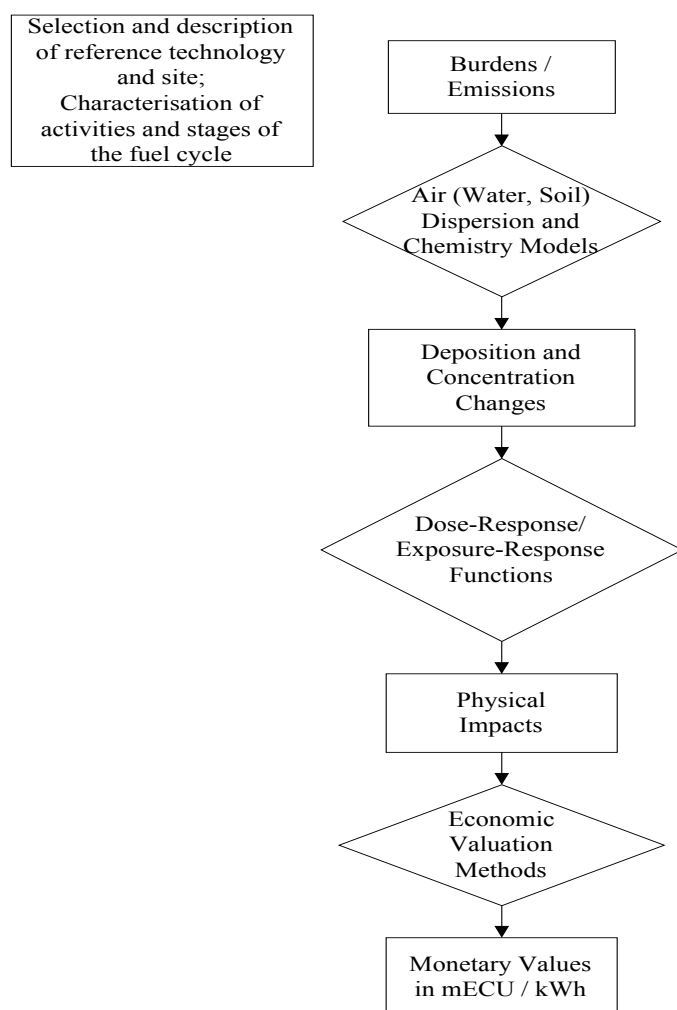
Selection and description of reference technology and site; Characterisation of activities and stages of the fuel cycle

Burdens / Emissions

Air (Water, Soil) Dispersion and Chemistry Models

Deposition and Concentration Changes

Dose-Response/ Exposure-Response Functions

Physical Impacts

Economic Valuation Methods

Monetary Values in mECU / kWh